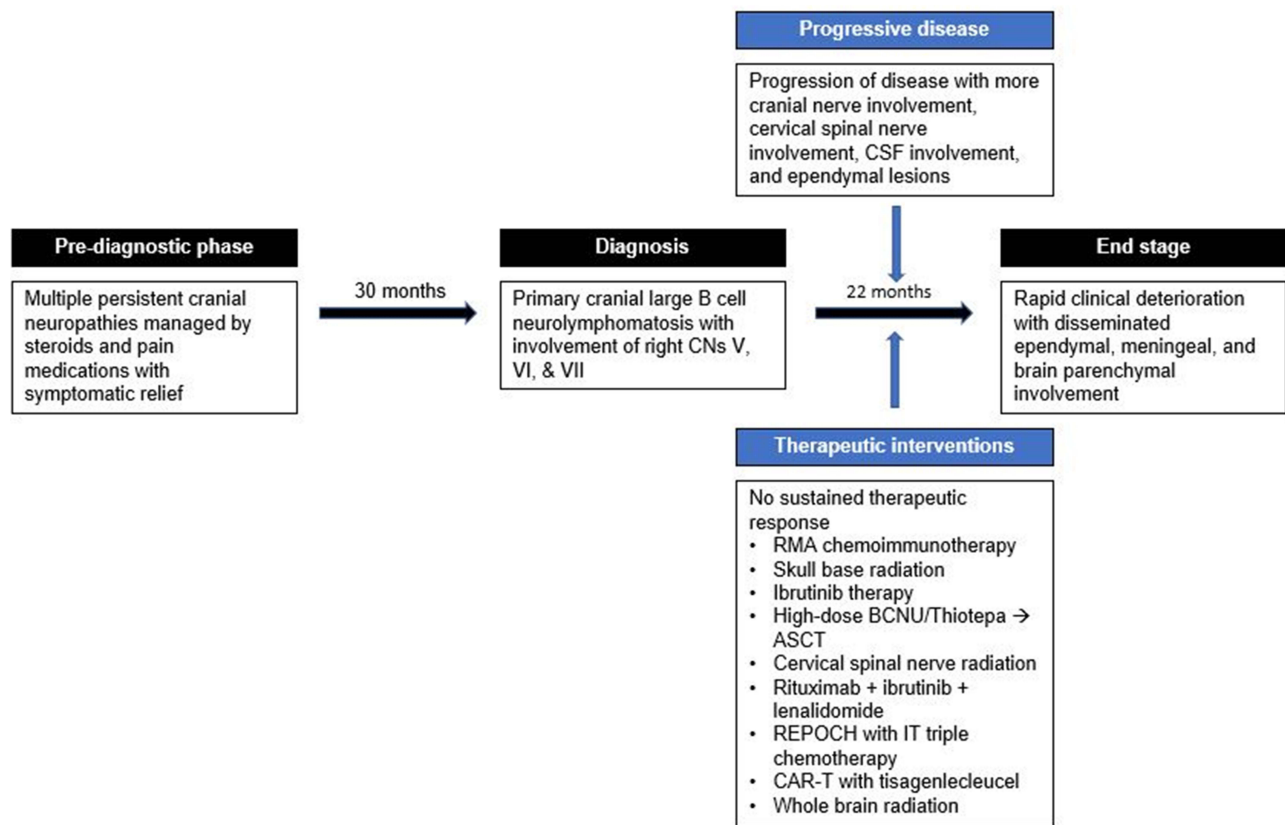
Progressive disease

Progression of disease with more cranial nerve involvement, cervical spinal nerve involvement, CSF involvement, and ependymal lesions

Pre-diagnostic phase

Multiple persistent cranial neuropathies managed by steroids and pain medications with symptomatic relief

30 months

Diagnosis

Primary cranial large B cell neurolymphomatosis with involvement of right CNs V, VI, & VII

22 months

End stage

Rapid clinical deterioration with disseminated ependymal, meningeal, and brain parenchymal involvement

Therapeutic interventions

No sustained therapeutic response
• RMA chemoimmunotherapy
• Skull base radiation
• Ibrutinib therapy
• High-dose BCNU/Thiotepa → ASCT
• Cervical spinal nerve radiation
• Rituximab + ibrutinib + lenalidomide
• REPOCH with IT triple chemotherapy
• CAR-T with tisagenlecleucel
• Whole brain radiation